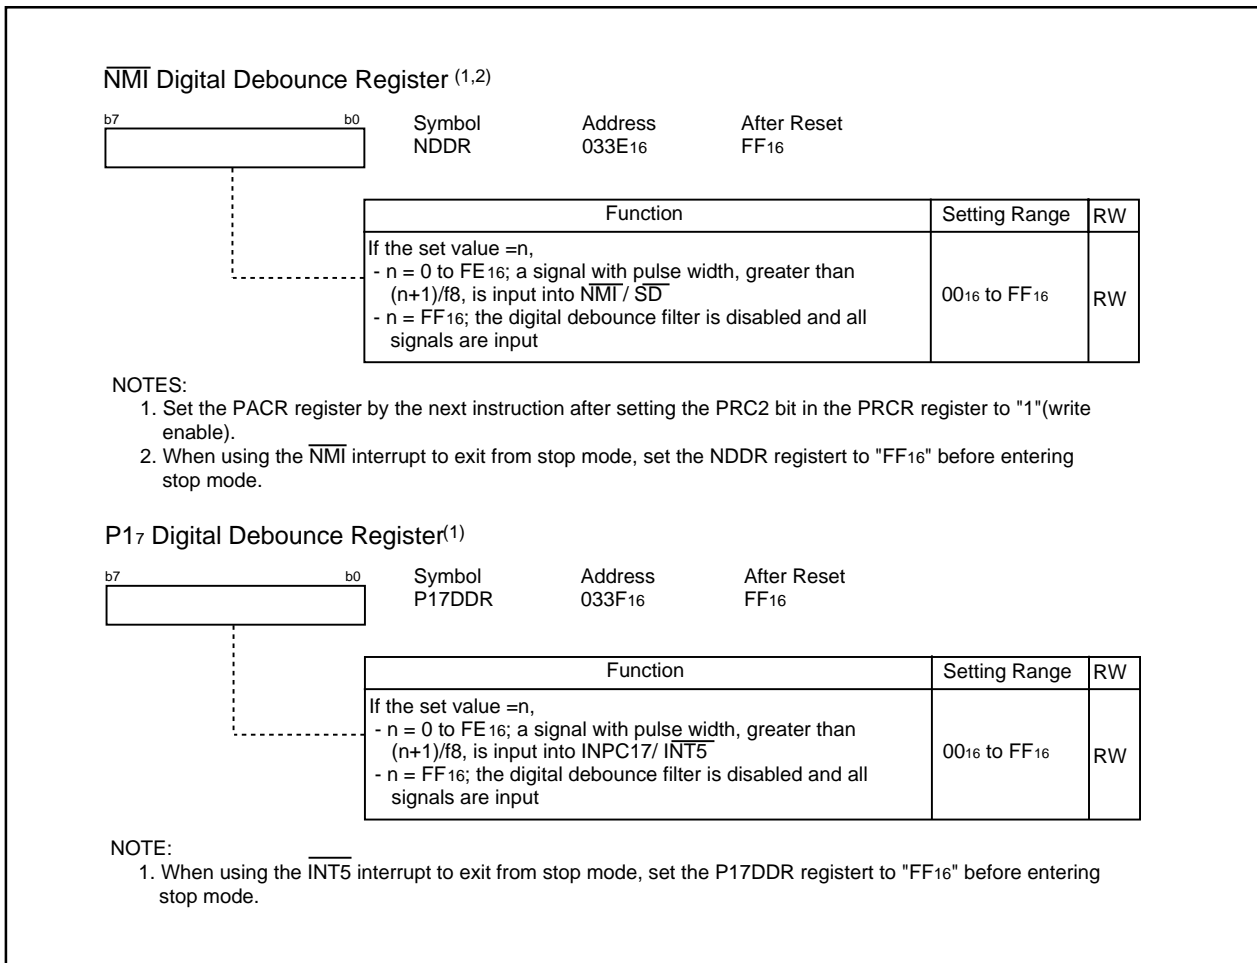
$\overline{NMI}$ Digital Debounce Register $^{(1,2)}$

b7 b0

Symbol NDDR

Address $033E_{16}$

After Reset $FF_{16}$

| Function | Setting Range | RW |
|---|---|---|
| If the set value =n, - n = 0 to $FE_{16}$; a signal with pulse width, greater than (n+1)/f8, is input into $\overline{NMI}$ / $\overline{SD}$ - n = $FF_{16}$; the digital debounce filter is disabled and all signals are input | $00_{16}$ to $FF_{16}$ | RW |

NOTES:
1. Set the PACR register by the next instruction after setting the PRC2 bit in the PRCR register to "1"(write enable).
2. When using the $\overline{NMI}$ interrupt to exit from stop mode, set the NDDR registert to "$FF_{16}$" before entering stop mode.

$P1_7$ Digital Debounce Register$^{(1)}$

b7 b0

Symbol P17DDR

Address $033F_{16}$

After Reset $FF_{16}$

| Function | Setting Range | RW |
|---|---|---|
| If the set value =n, - n = 0 to $FE_{16}$; a signal with pulse width, greater than (n+1)/f8, is input into INPC17/ $\overline{INT5}$ - n = $FF_{16}$; the digital debounce filter is disabled and all signals are input | $00_{16}$ to $FF_{16}$ | RW |

NOTE:
1. When using the $\overline{INT5}$ interrupt to exit from stop mode, set the P17DDR registert to "$FF_{16}$" before entering stop mode.